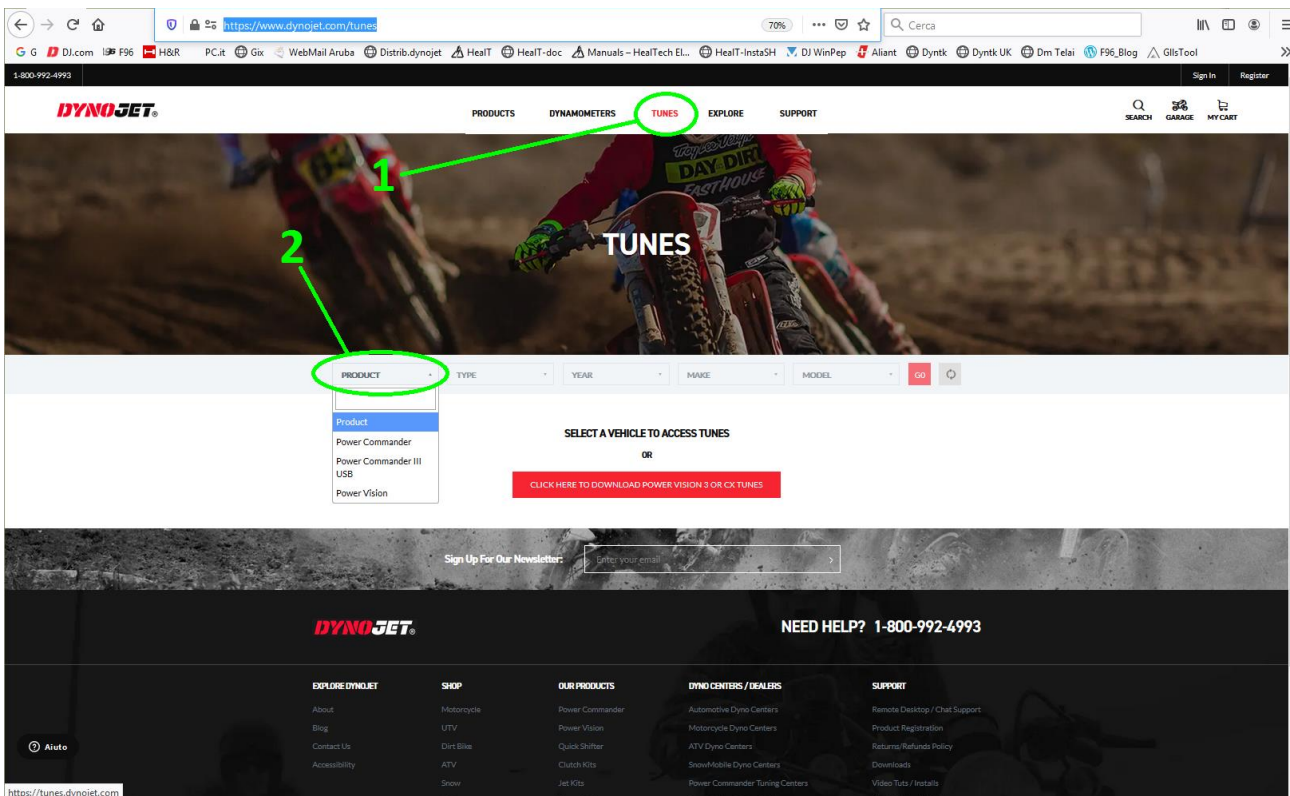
https://www.dynojet.com/tunes 70% ··· Cerca

G G DJ.com F96 H&R PC.it Gix WebMail Aruba Distrib.dynojet HealT HealT-doc Manuals – HealTech El... HealT-InstaSH DJ WinPep Aliant Dyntk Dyntk UK Dm Telai F96_Blog GllsTool

1-800-992-4993 Sign In Register

DYNOJET PRODUCTS DYNAMOMETERS TUNES EXPLORE SUPPORT SEARCH GARAGE MY CART

1

2

TUNES

PRODUCT TYPE YEAR MAKE MODEL GO

Product
Power Commander
Power Commander III USB
Power Vision

SELECT A VEHICLE TO ACCESS TUNES
OR
CLICK HERE TO DOWNLOAD POWER VISION 3 OR CX TUNES

Sign Up For Our Newsletter: Enter your email

DYNOJET NEED HELP? 1-800-992-4993

| EXPLORE DYNOJET | SHOP | OUR PRODUCTS | DYNO CENTERS / DEALERS | SUPPORT |
|---|---|---|---|---|
| About | Motorcycle | Power Commander | Automotive Dyno Centers | Remote Desktop / Chat Support |
| Blog | UTV | Power Vision | Motorcycle Dyno Centers | Product Registration |
| Contact Us | Dirt Bike | Quick Shifter | ATV Dyno Centers | Returns/Refunds Policy |
| Accessibility | ATV | Clutch Kits | SnowMobile Dyno Centers | Downloads |
| | Snow | Jet Kits | Power Commander Tuning Centers | Video Tuts / Installs |

Aiuto

https://tunes.dynojet.com